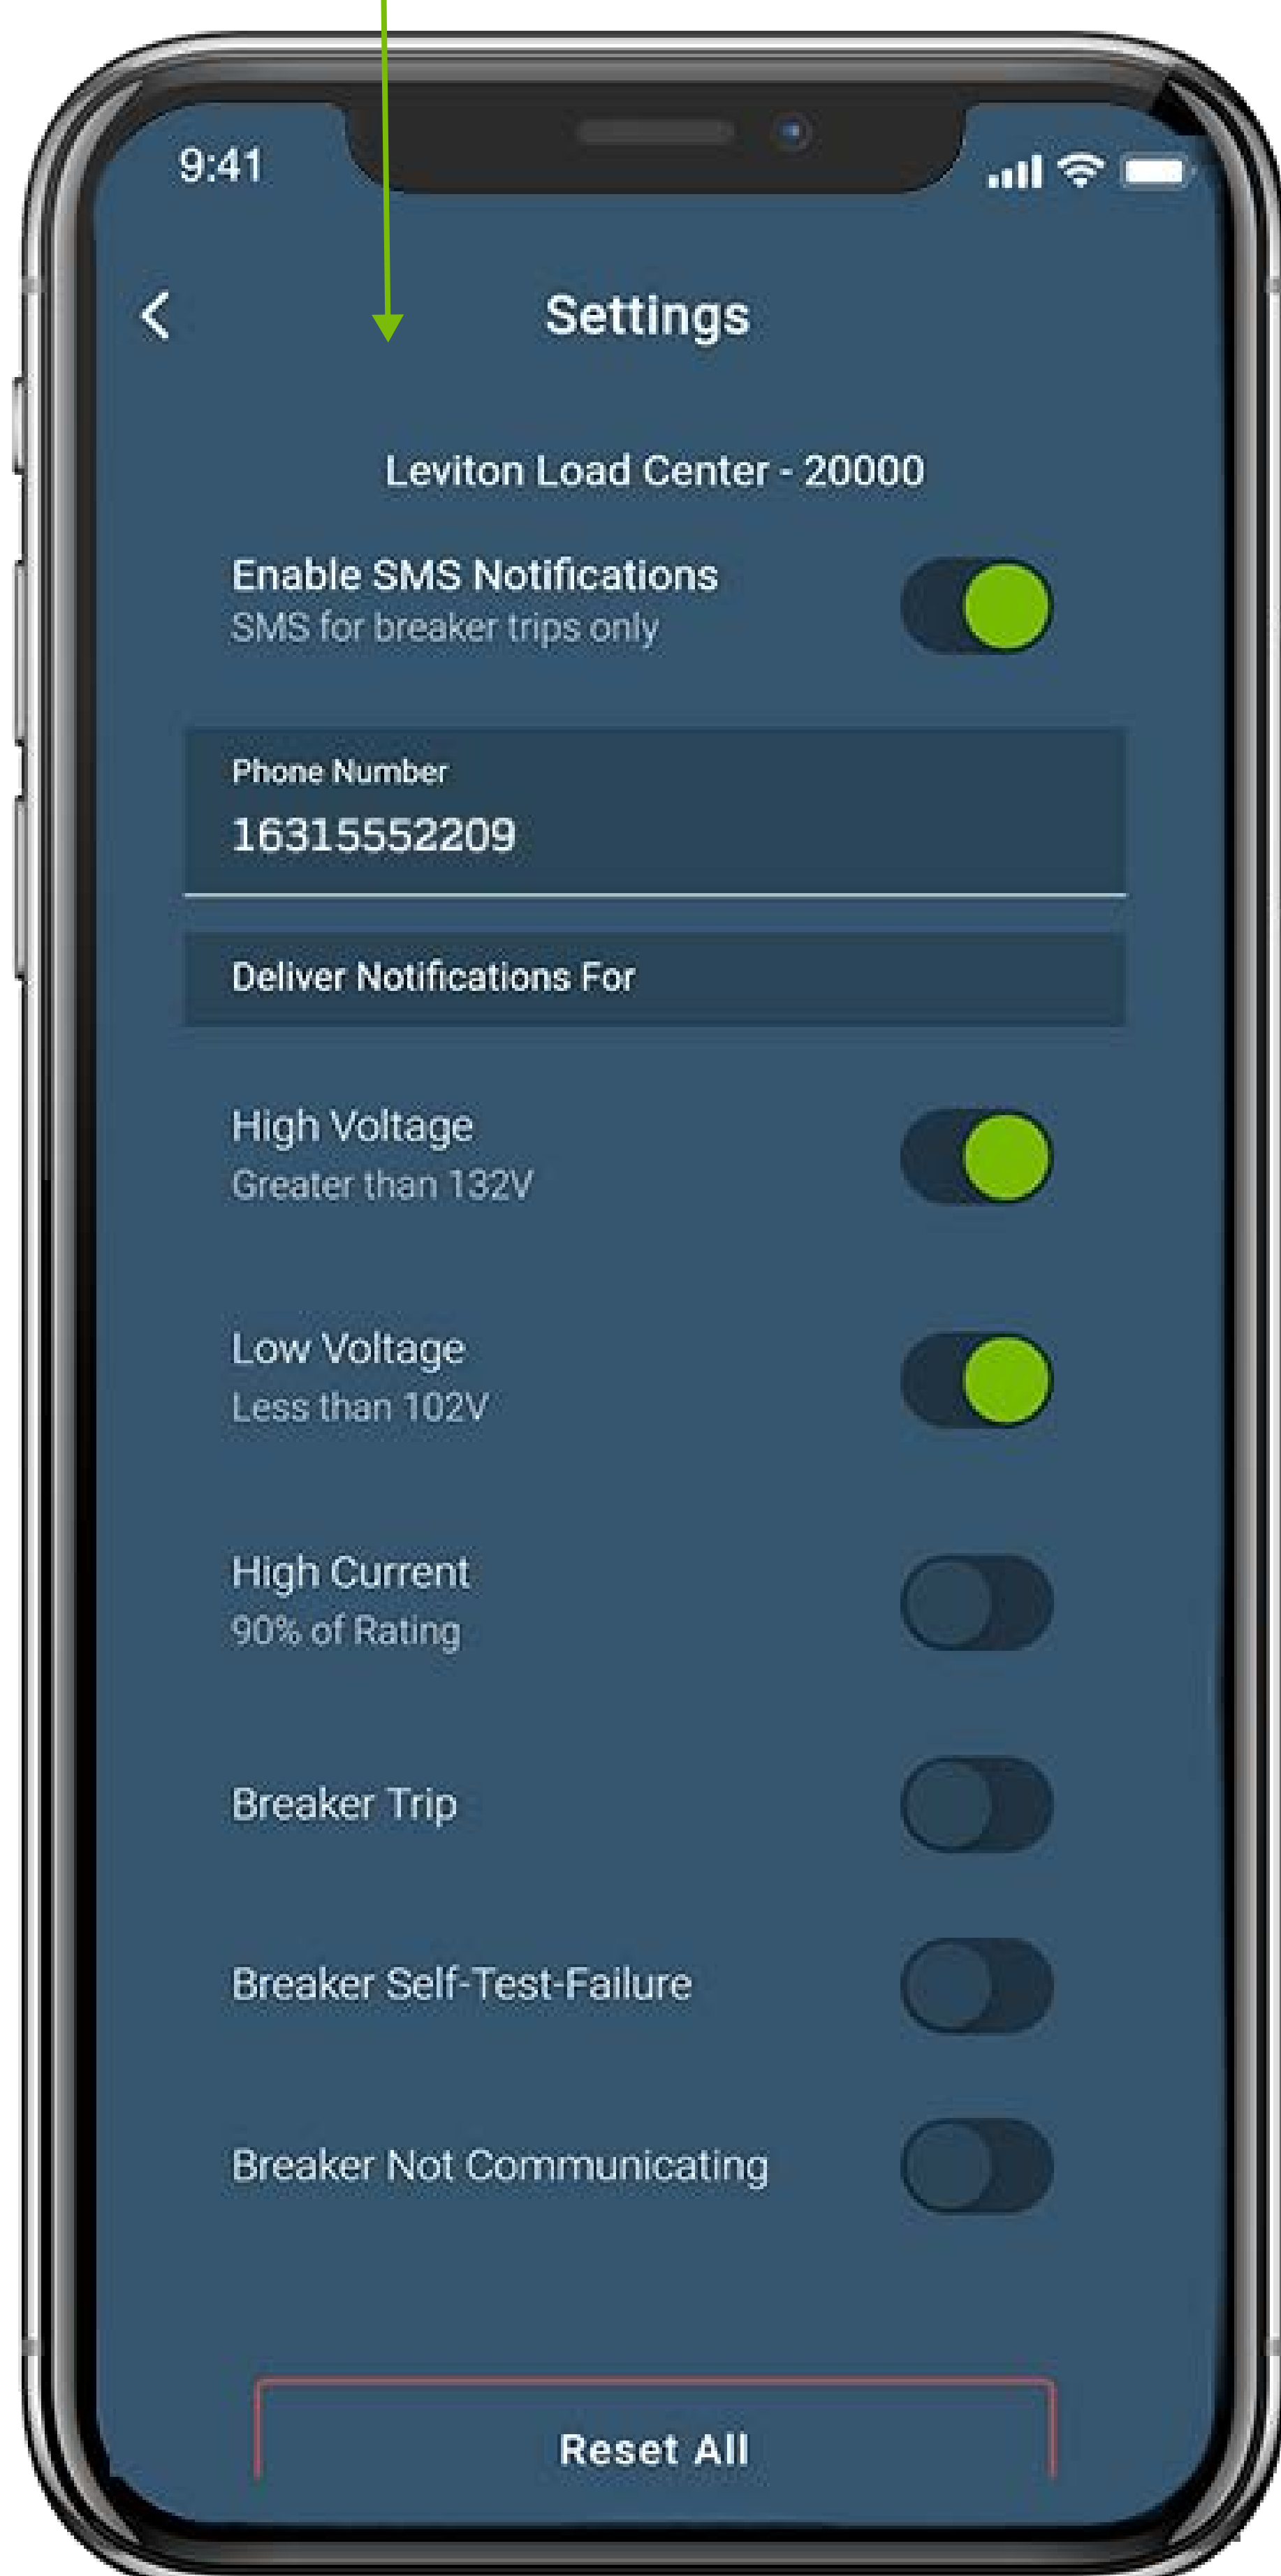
9:41

Settings

Leviton Load Center - 20000

Enable SMS Notifications
SMS for breaker trips only

Phone Number
16315552209

Deliver Notifications For

High Voltage
Greater than 132V

Low Voltage
Less than 102V

High Current
90% of Rating

Breaker Trip

Breaker Self-Test-Failure

Breaker Not Communicating

Reset All